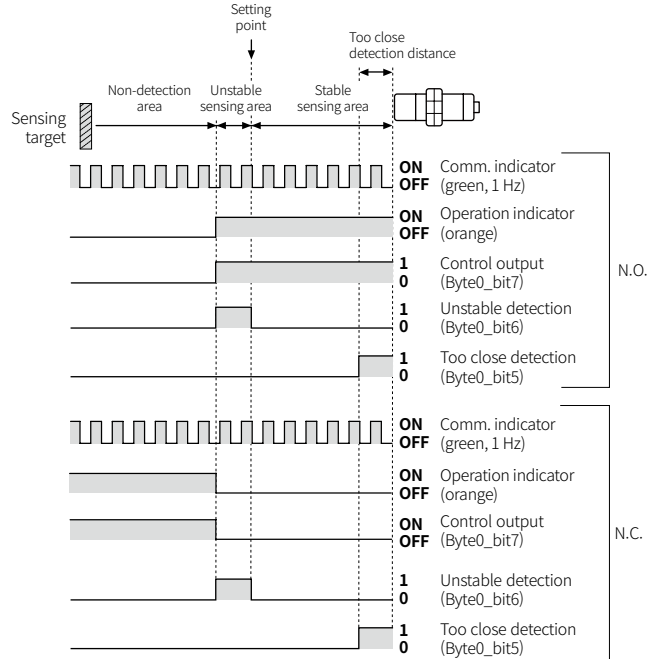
Setting point

Too close detection distance

Non-detection area

Unstable sensing area

Stable sensing area

Sensing target

ON OFF Comm. indicator (green, 1 Hz)

ON OFF Operation indicator (orange)

1 0 Control output (Byte0_bit7)

1 0 Unstable detection (Byte0_bit6)

1 0 Too close detection (Byte0_bit5)

N.O.

ON OFF Comm. indicator (green, 1 Hz)

ON OFF Operation indicator (orange)

ON OFF Control output (Byte0_bit7)

1 0 Unstable detection (Byte0_bit6)

1 0 Too close detection (Byte0_bit5)

N.C.